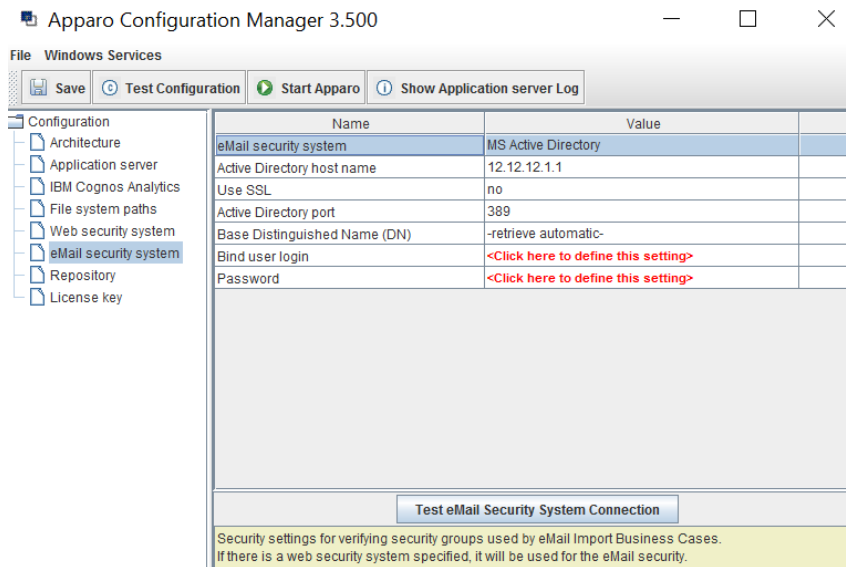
Apparo Configuration Manager 3.500

File Windows Services

Save Test Configuration Start Apparo Show Application server Log

Configuration
Architecture
Application server
IBM Cognos Analytics
File system paths
Web security system
eMail security system
Repository
License key

| Name | Value |
|---|---|
| eMail security system | MS Active Directory |
| Active Directory host name | 12.12.12.1.1 |
| Use SSL | no |
| Active Directory port | 389 |
| Base Distinguished Name (DN) | -retrieve automatic- |
| Bind user login | <Click here to define this setting> |
| Password | <Click here to define this setting> |

Test eMail Security System Connection

Security settings for verifying security groups used by eMail Import Business Cases.
If there is a web security system specified, it will be used for the eMail security.